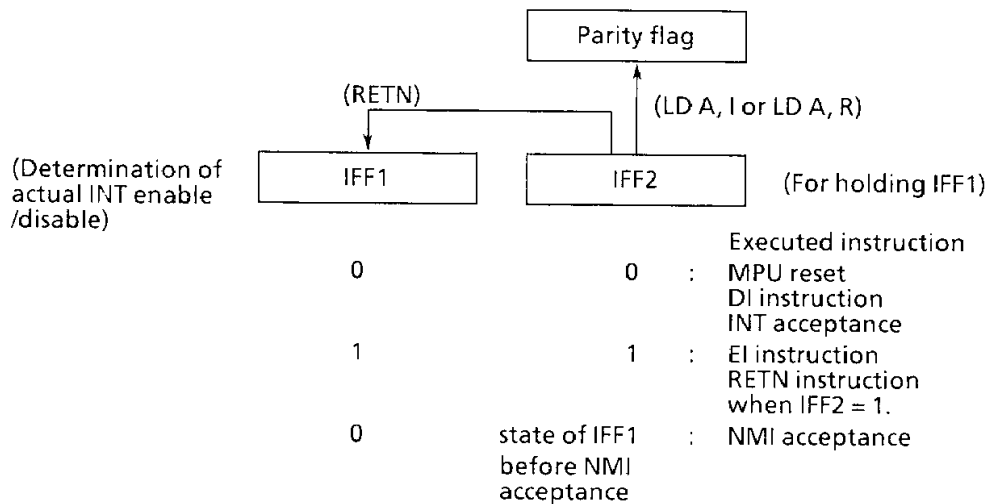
Parity flag

(RETN)

(LD A, I or LD A, R)

(Determination of actual INT enable /disable)

IFF1

IFF2

(For holding IFF1)

Executed instruction

| IFF1 | IFF2 | | Executed instruction |
|---|---|---|---|
| 0 | 0 | : | MPU reset DI instruction INT acceptance |
| 1 | 1 | : | EI instruction RETN instruction when IFF2 = 1. |
| 0 | state of IFF1 before NMI acceptance | : | NMI acceptance |